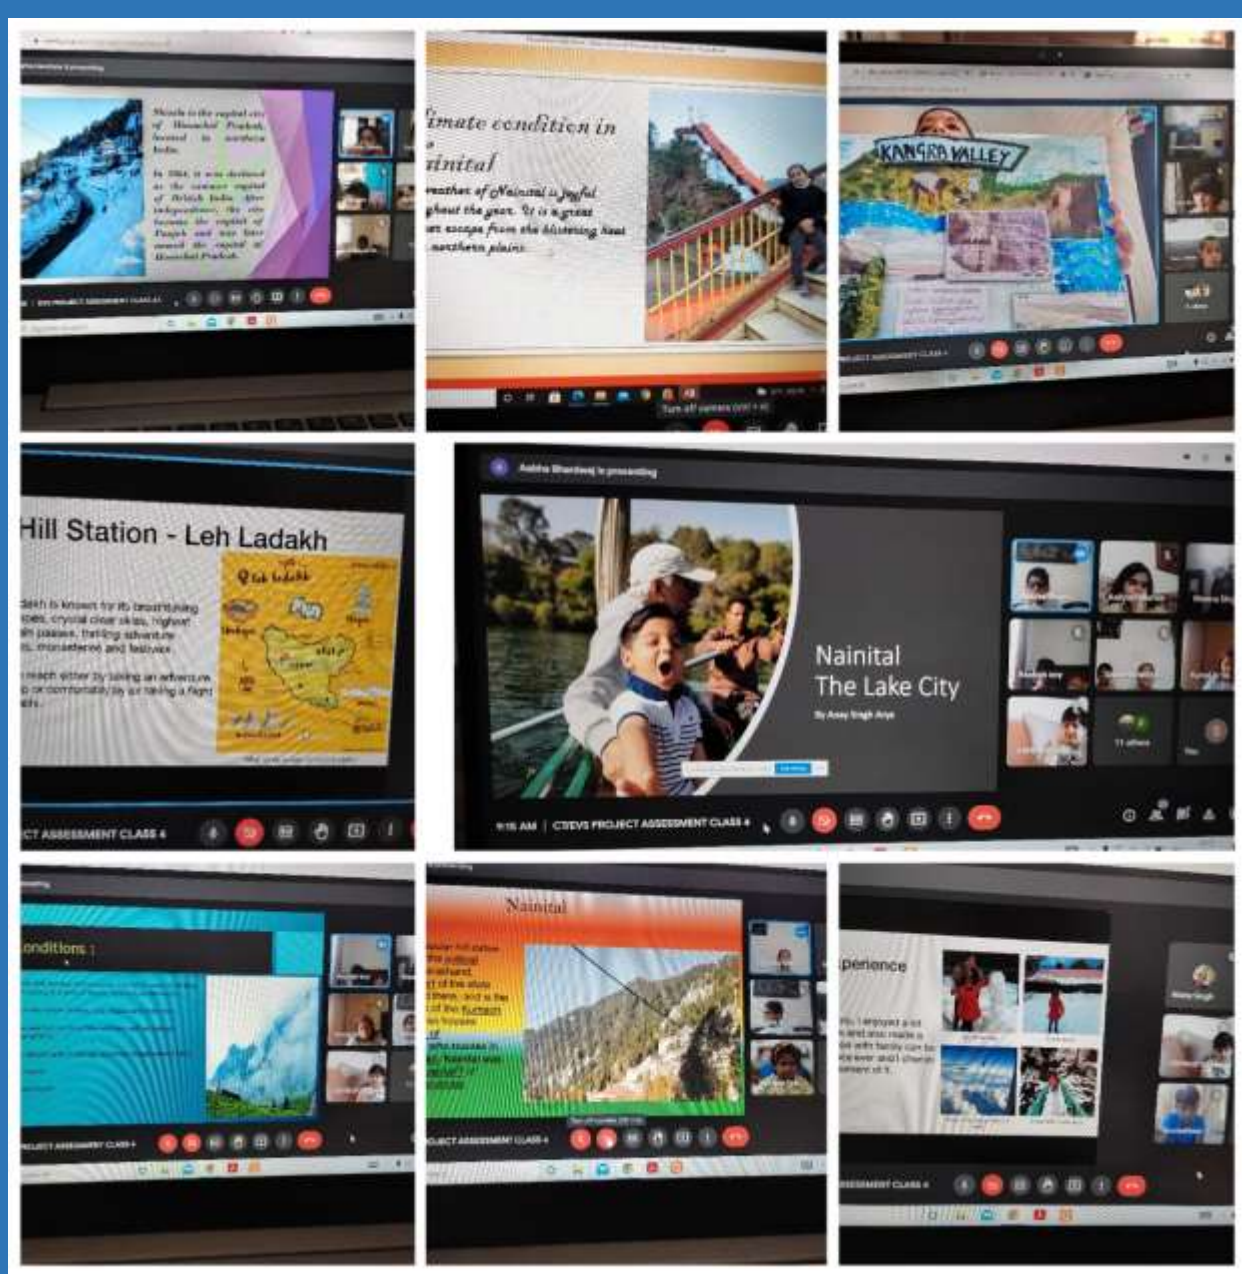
Shimla is the capital city of Himachal Pradesh, located in northern India.

In 1864, it was declared as the summer capital of British India. After independence, the city became the capital of Punjab and was later named the capital of Himachal Pradesh.

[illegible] PROJECT ASSESSMENT CLASS 4

imate condition in
ainital
eather of Nainital is joyful
ghout the year. It is a great
et escape from the blistering heat
northern plains.

Turn off camera (ctrl + e)

KANGRA VALLEY

PROJECT ASSESSMENT CLASS 4

Hill Station - Leh Ladakh

dakh is known for its breathtaking opes, crystal clear skies, highest ain passes, thrilling adventure s, monasteries and festivals.

reach either by taking an adventure p or comfortably by air taking a flight eh.

Leh ladakh

CT ASSESSMENT CLASS 4

Aabha Bhardwaj is presenting

Nainital
The Lake City

By Anay Singh Arya

11 others

9:16 AM | CTEVS PROJECT ASSESSMENT CLASS 4

onditions :

PROJECT ASSESSMENT CLASS 4

Nainital

OJECT ASSESSMENT CLASS 4

perience

SESSMENT CLASS 4